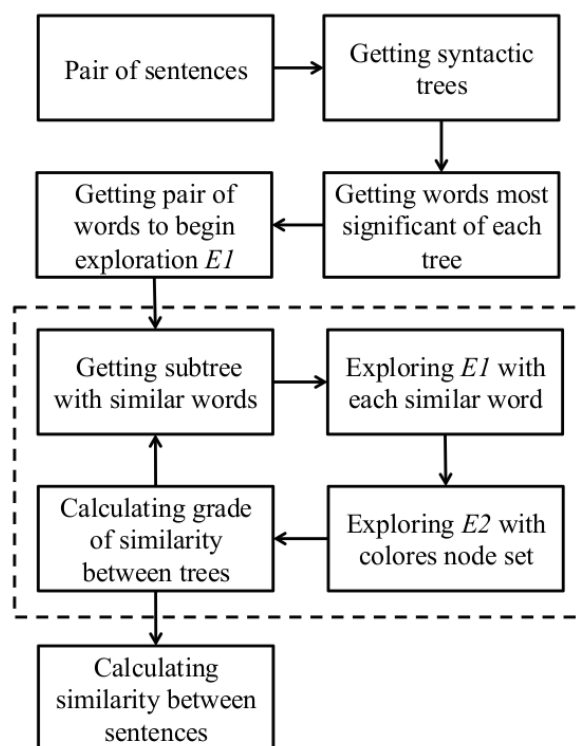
Pair of sentences

Getting syntactic trees

Getting words most significant of each tree

Getting pair of words to begin exploration *E1*

Getting subtree with similar words

Exploring *E1* with each similar word

Exploring *E2* with colores node set

Calculating grade of similarity between trees

Calculating similarity between sentences